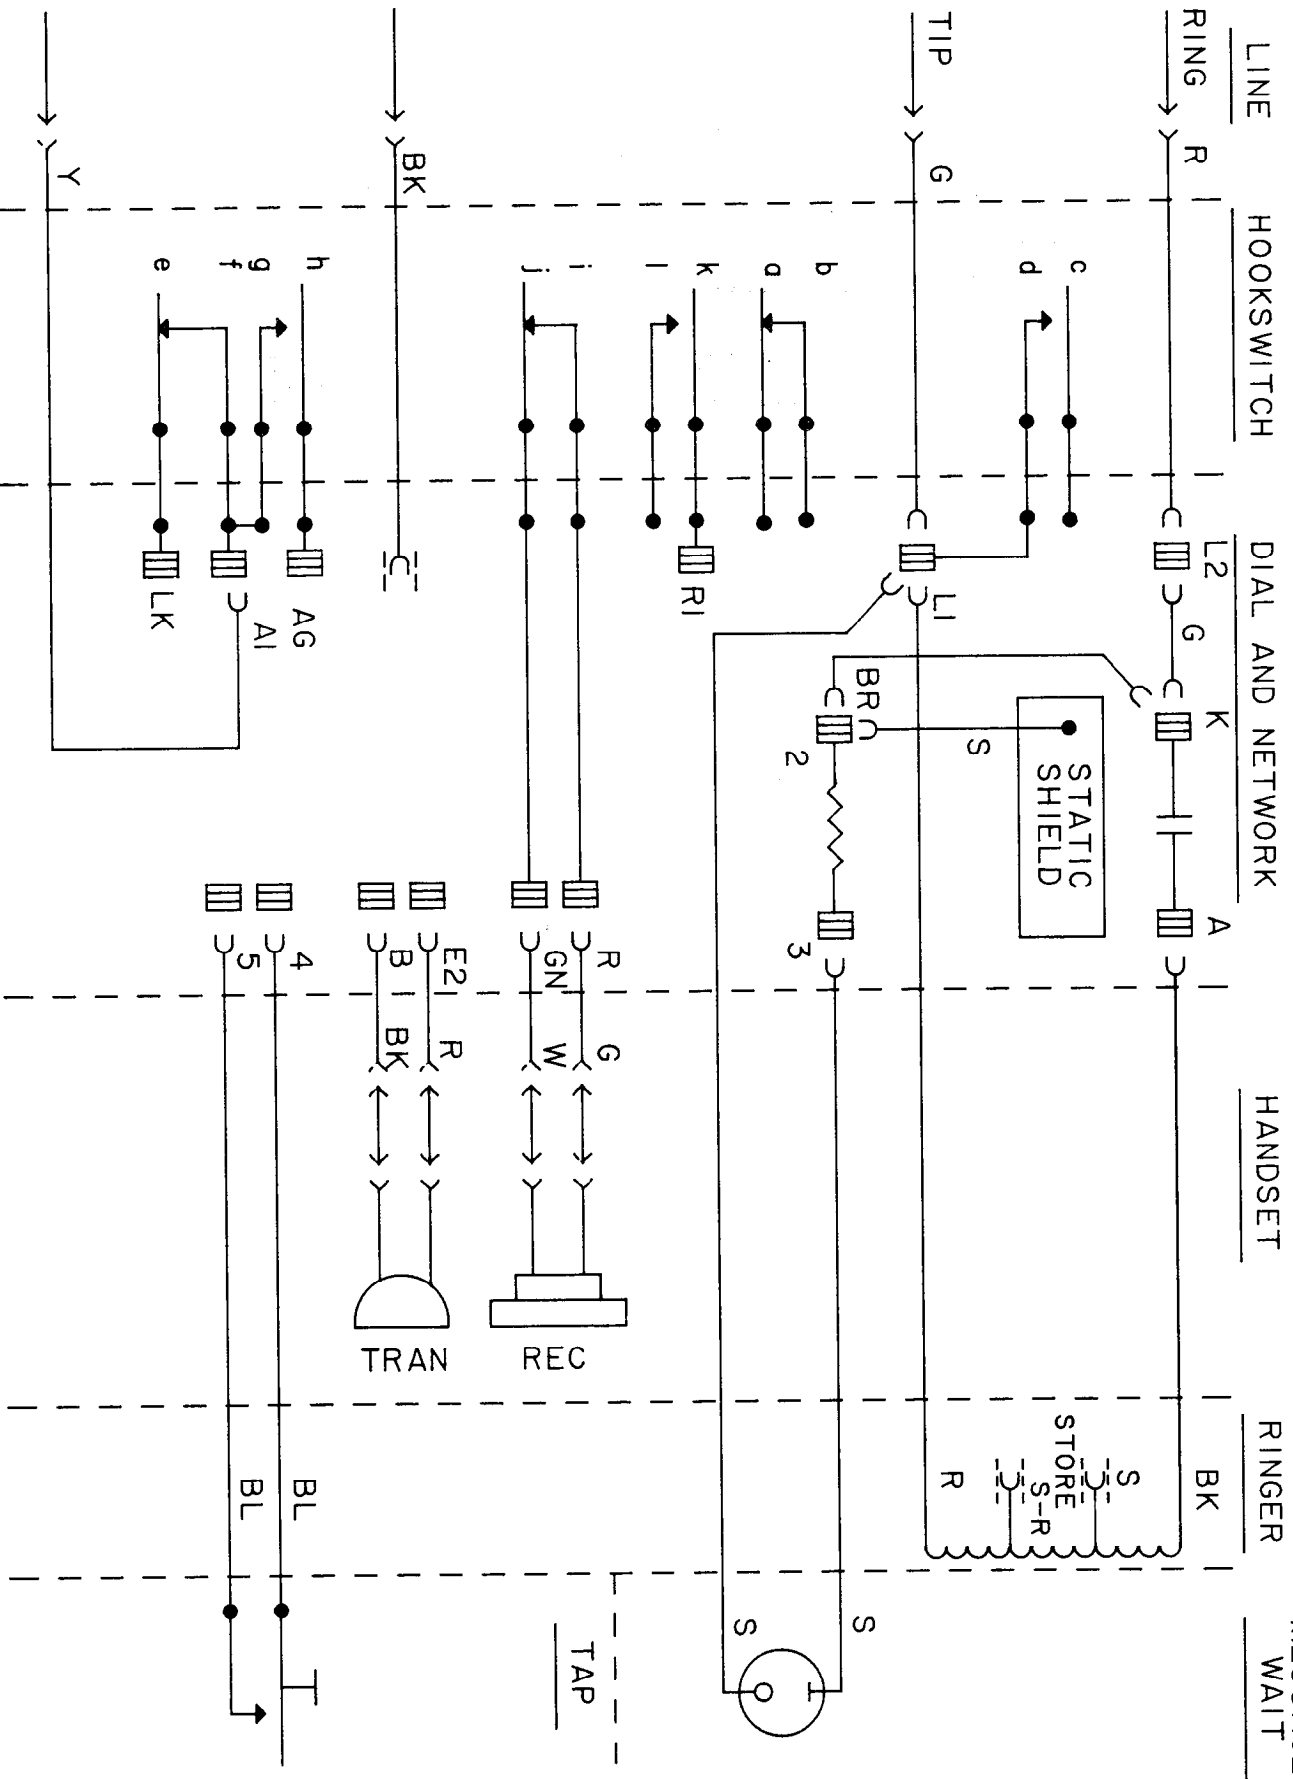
LINE
RING
TIP
R
G
BK
Y
HOOKSWITCH
c
d
b
a
k
l
i
j
h
g
f
e
DIAL AND NETWORK
L2
G
K
A
L1
BR
S
STATIC SHIELD
2
3
RI
AG
AI
LK
R
GN
E2
B
4
5
HANDSET
G
W
R
BK
REC
TRAN
RINGER
BK
S
STORE
S-R
R
BL
BL
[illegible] WAIT
S
S
TAP